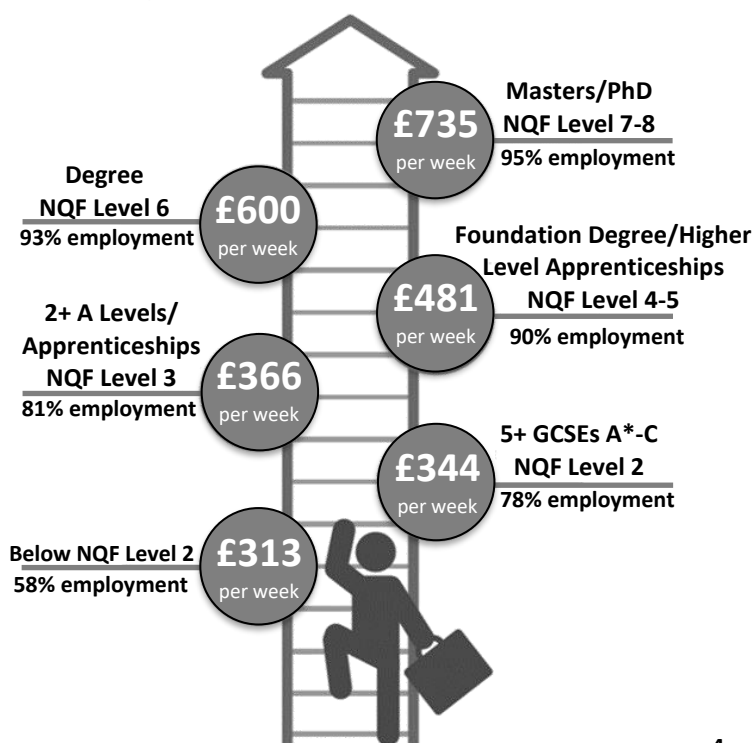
Masters/PhD
NQF Level 7-8
95% employment

£735
per week

Degree
NQF Level 6
93% employment

£600
per week

Foundation Degree/Higher Level Apprenticeships
NQF Level 4-5
90% employment

£481
per week

2+ A Levels/ Apprenticeships
NQF Level 3
81% employment

£366
per week

5+ GCSEs A*-C
NQF Level 2
78% employment

£344
per week

Below NQF Level 2
58% employment

£313
per week

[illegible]